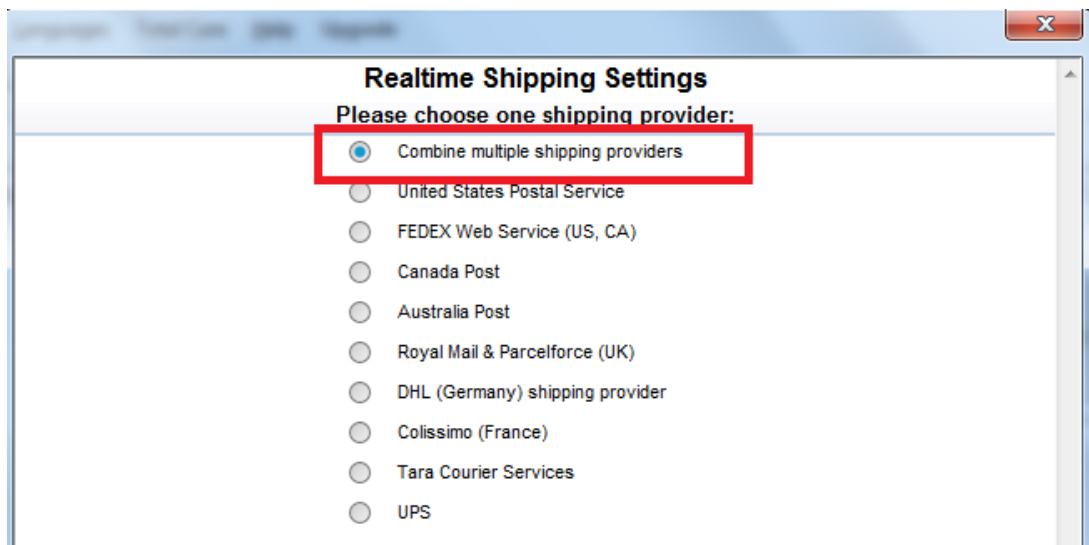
Realtime Shipping Settings

Please choose one shipping provider:

Combine multiple shipping providers

United States Postal Service

FEDEX Web Service (US, CA)

Canada Post

Australia Post

Royal Mail & Parcelforce (UK)

DHL (Germany) shipping provider

Colissimo (France)

Tara Courier Services

UPS